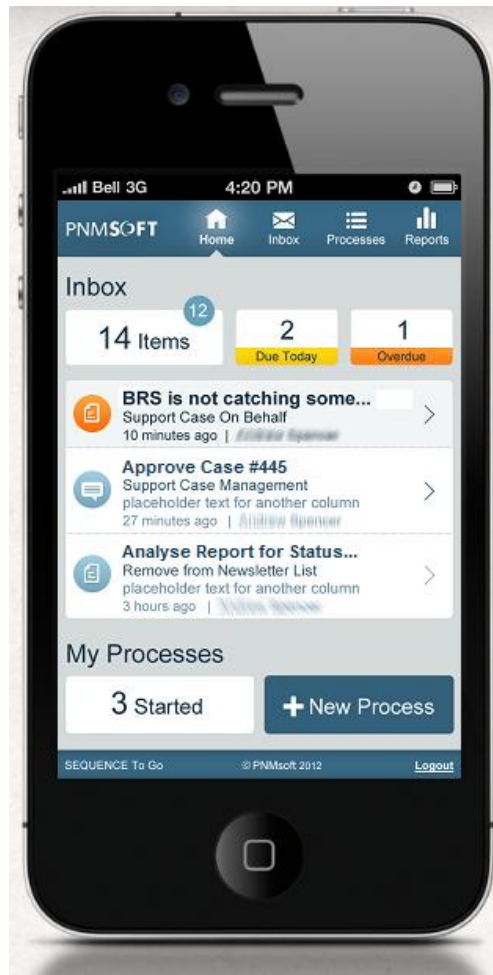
Bell 3G 4:20 PM

PNMSOFT Home Inbox Processes Reports

Inbox

12

14 Items

2
Due Today

1
Overdue

BRS is not catching some...
Support Case On Behalf
10 minutes ago | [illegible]

Approve Case #445
Support Case Management
placeholder text for another column
27 minutes ago | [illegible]

Analyse Report for Status...
Remove from Newsletter List
placeholder text for another column
3 hours ago | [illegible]

My Processes

3 Started

+ New Process

SEQUENCE To Go © PNMsoft 2012 Logout